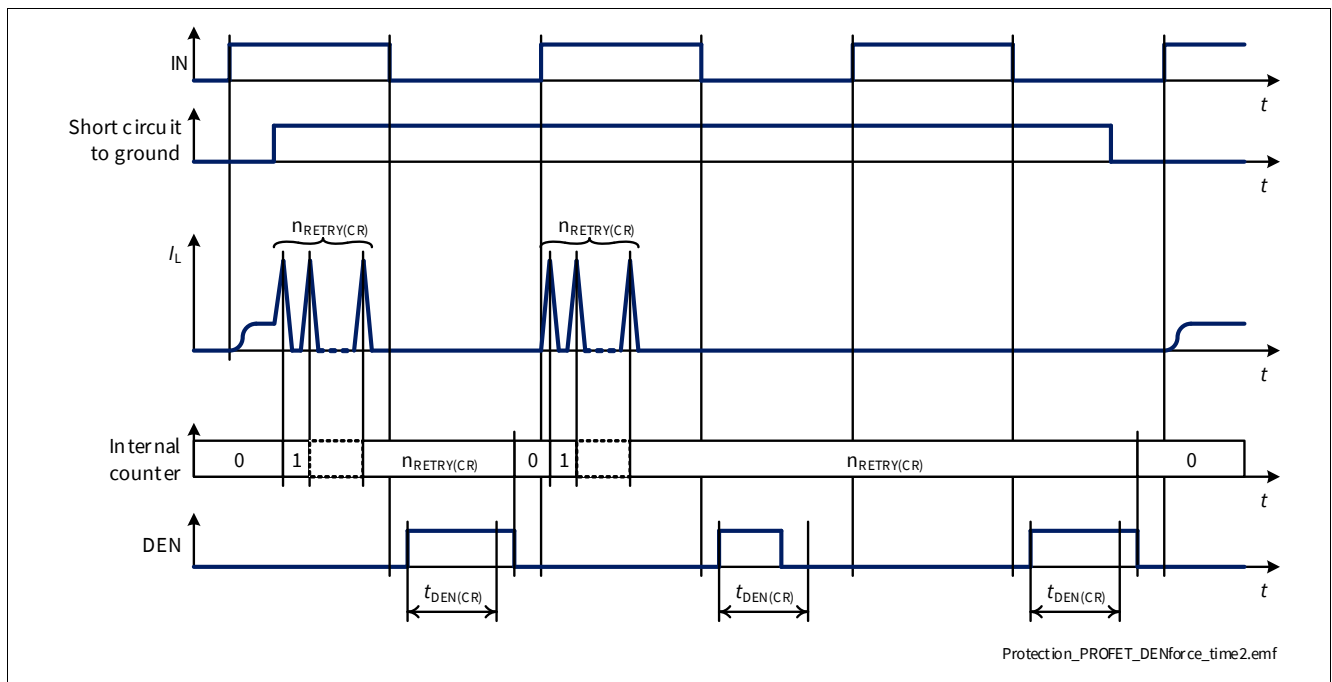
IN

t

Short circuit to ground

t

$n_{RETRY(CR)}$

$n_{RETRY(CR)}$

$I_L$

t

Internal counter

0

1

$n_{RETRY(CR)}$

0

1

$n_{RETRY(CR)}$

0

t

DEN

t

$t_{DEN(CR)}$

$t_{DEN(CR)}$

$t_{DEN(CR)}$

Protection_PROFET_DENforce_time2.emf